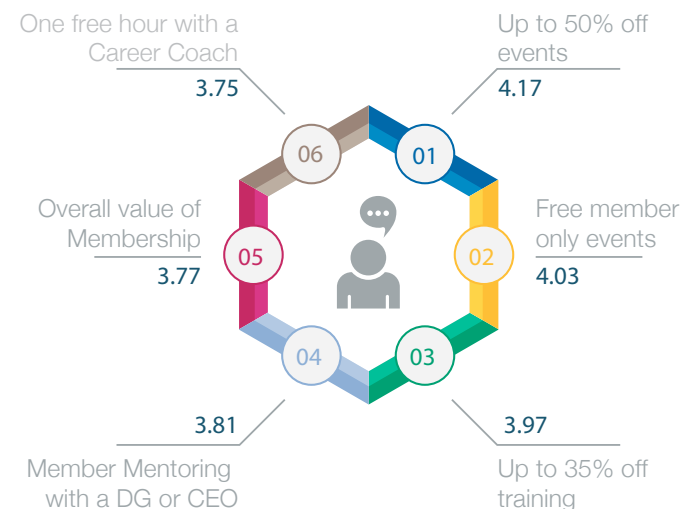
One free hour with a Career Coach
3.75

Up to 50% off events
4.17

06

01

Overall value of Membership
3.77

05

Free member only events
4.03

02

04

03

3.81
Member Mentoring with a DG or CEO

3.97
Up to 35% off training